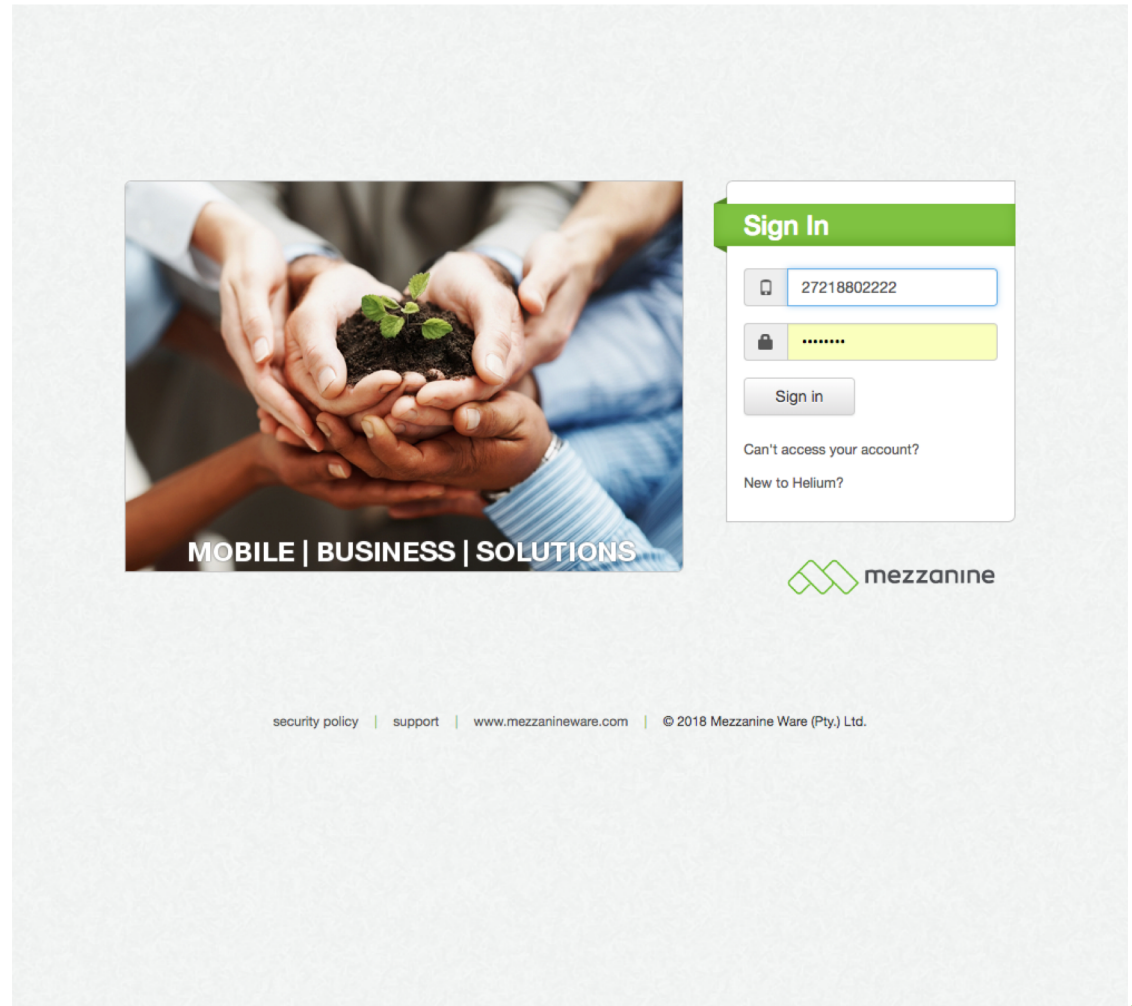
MOBILE | BUSINESS | SOLUTIONS

Sign In

27218802222

••••••••

Sign in

Can't access your account?

New to Helium?

mezzanine

security policy | support | www.mezzanineware.com | © 2018 Mezzanine Ware (Pty.) Ltd.